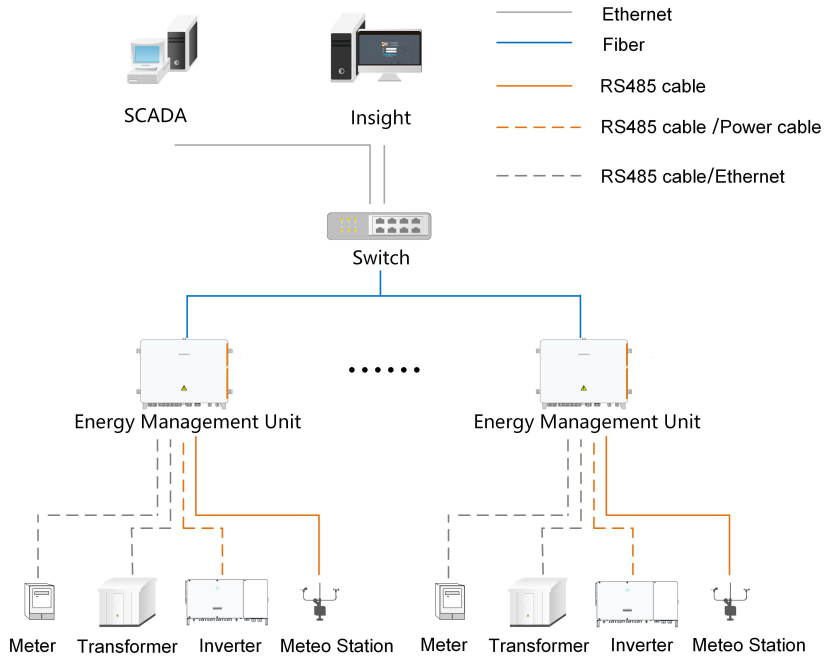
Ethernet

Fiber

RS485 cable

RS485 cable /Power cable

RS485 cable/Ethernet

SCADA

Insight

Switch

Energy Management Unit

Energy Management Unit

Meter Transformer Inverter Meteo Station

Meter Transformer Inverter Meteo Station